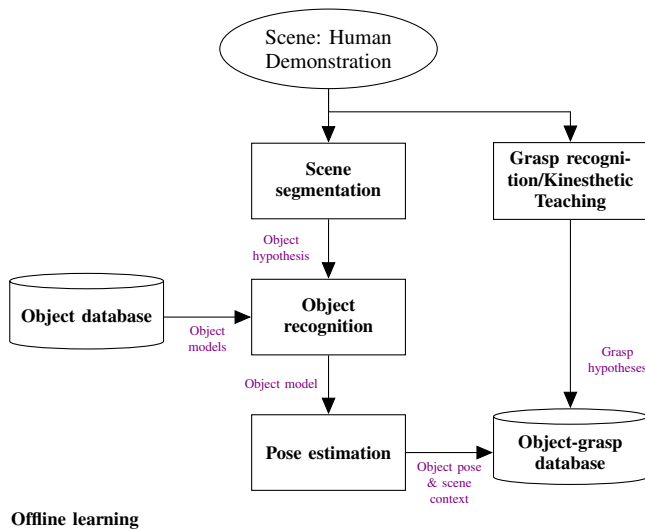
Scene: Human Demonstration

Scene segmentation

Grasp recognition/Kinesthetic Teaching

Object hypothesis

Object database

Object models

Object recognition

Grasp hypotheses

Object model

Pose estimation

Object pose & scene context

Object-grasp database

Offline learning